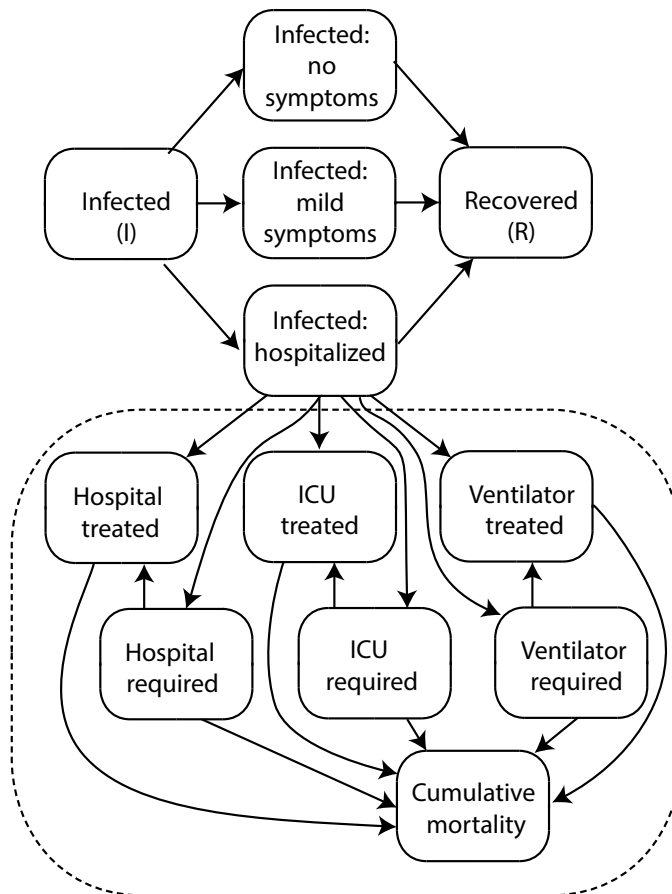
Infected: no symptoms

Infected (I)

Infected: mild symptoms

Recovered (R)

Infected: hospitalized

Hospital treated

ICU treated

Ventilator treated

Hospital required

ICU required

Ventilator required

Cumulative mortality